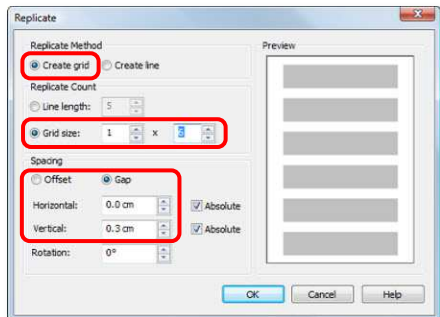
Replicate

Replicate Method
Create grid
Create line

Replicate Count
Line length: 5
Grid size: 1 x 6

Spacing
Offset
Gap
Horizontal: 0.0 cm
Absolute
Vertical: 0.3 cm
Absolute
Rotation: 0°

Preview

OK
Cancel
Help